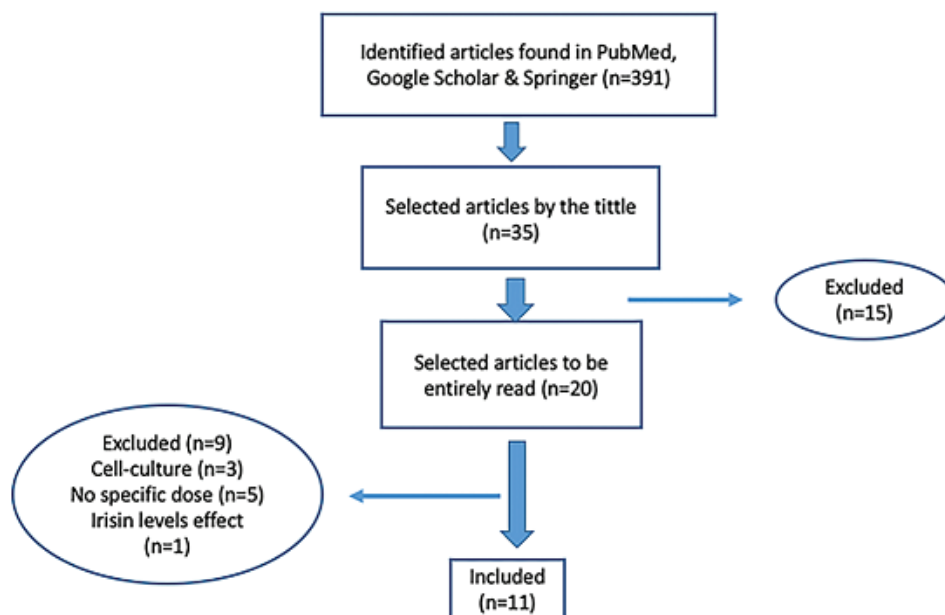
Identified articles found in PubMed, Google Scholar & Springer (n=391)

Selected articles by the tittle (n=35)

Excluded (n=15)

Selected articles to be entirely read (n=20)

Excluded (n=9)
Cell-culture (n=3)
No specific dose (n=5)
Irisin levels effect (n=1)

Included (n=11)